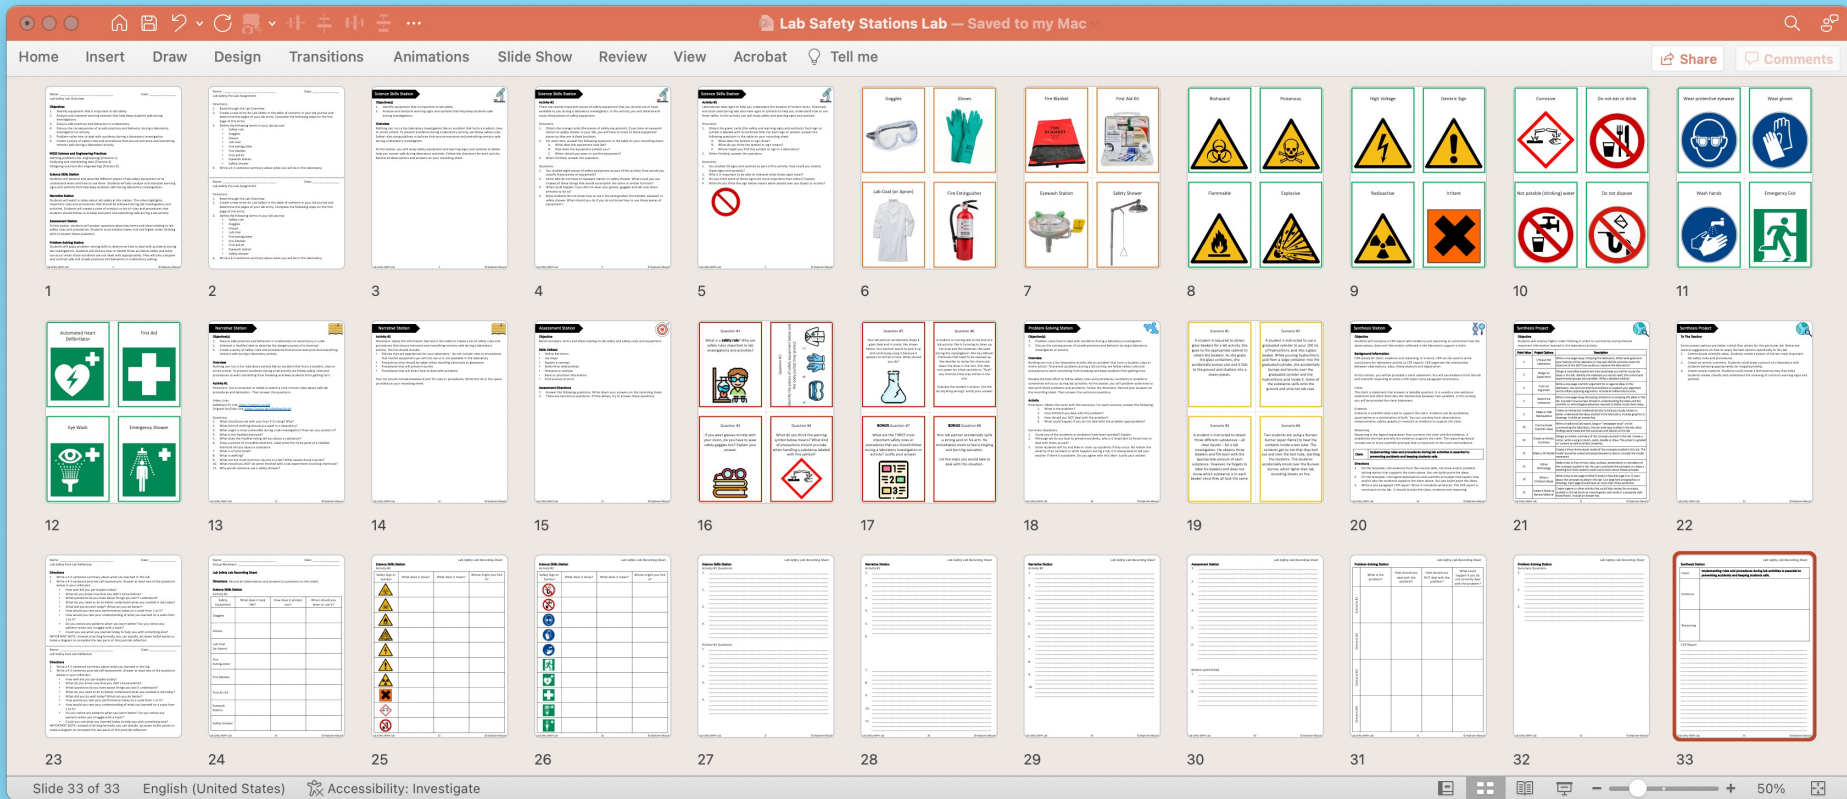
Lab Safety Stations Lab — Saved to my Mac

Home Insert Draw Design Transitions Animations Slide Show Review View Acrobat Tell me

Share Comments

1 2 3 4 5

Goggles Gloves

Lab Coat (or Apron) Fire Extinguisher

6

Fire Blanket First Aid Kit

Eyewash Station Safety Shower

7

Biohazard Poisonous

Flammable Explosive

8

High Voltage Generic Sign

Radioactive Irritant

9

Corrosive Do not eat or drink

Not potable (drinking) water Do not dispose

10

Wear protective eyewear Wear gloves

Wash hands Emergency Exit

11

Automated Heart Defibrillator First Aid

Eye Wash Emergency Shower

12 13 14 15

Question #1 Question #2 Question #3 Question #4

16

Question #5 Question #6 BONUS Question #7 BONUS Question #8

17 18

Scenario #1 Scenario #2 Scenario #3 Scenario #4

19 20 21 22 23 24 25 26 27 28 29 30 31 32 33

Slide 33 of 33 English (United States) Accessibility: Investigate 50%